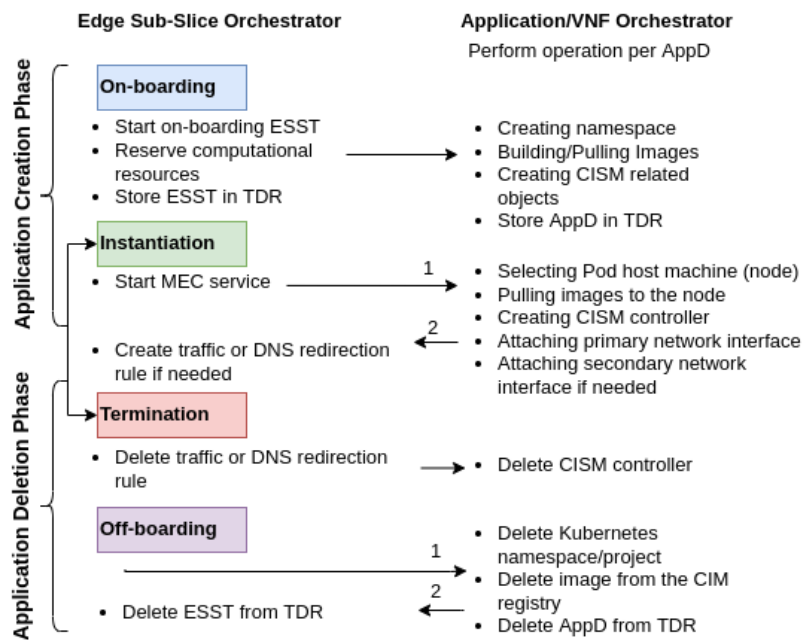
Edge Sub-Slice Orchestrator

Application/VNF Orchestrator

Perform operation per AppD

Application Creation Phase

On-boarding

- Start on-boarding ESST
- Reserve computational resources
- Store ESST in TDR

- Creating namespace
- Building/Pulling Images
- Creating CISM related objects
- Store AppD in TDR

Instantiation

- Start MEC service

1

- Selecting Pod host machine (node)
- Pulling images to the node
- Creating CISM controller
- Attaching primary network interface
- Attaching secondary network interface if needed

2

- Create traffic or DNS redirection rule if needed

Application Deletion Phase

Termination

- Delete traffic or DNS redirection rule

- Delete CISM controller

Off-boarding

1

- Delete Kubernetes namespace/project
- Delete image from the CIM registry
- Delete AppD from TDR

2

- Delete ESST from TDR